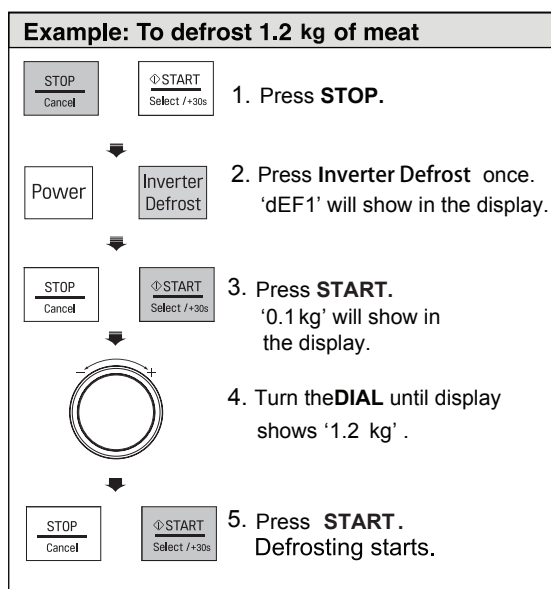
Example: To defrost 1.2 kg of meat

STOP
Cancel

⏻START
Select /+30s

1. Press STOP.

Power

Inverter Defrost

2. Press Inverter Defrost once. 'dEF1' will show in the display.

STOP
Cancel

⏻START
Select /+30s

3. Press START. '0.1 kg' will show in the display.

–
+

4. Turn theDIAL until display shows '1.2 kg' .

STOP
Cancel

⏻START
Select /+30s

5. Press START. Defrosting starts.